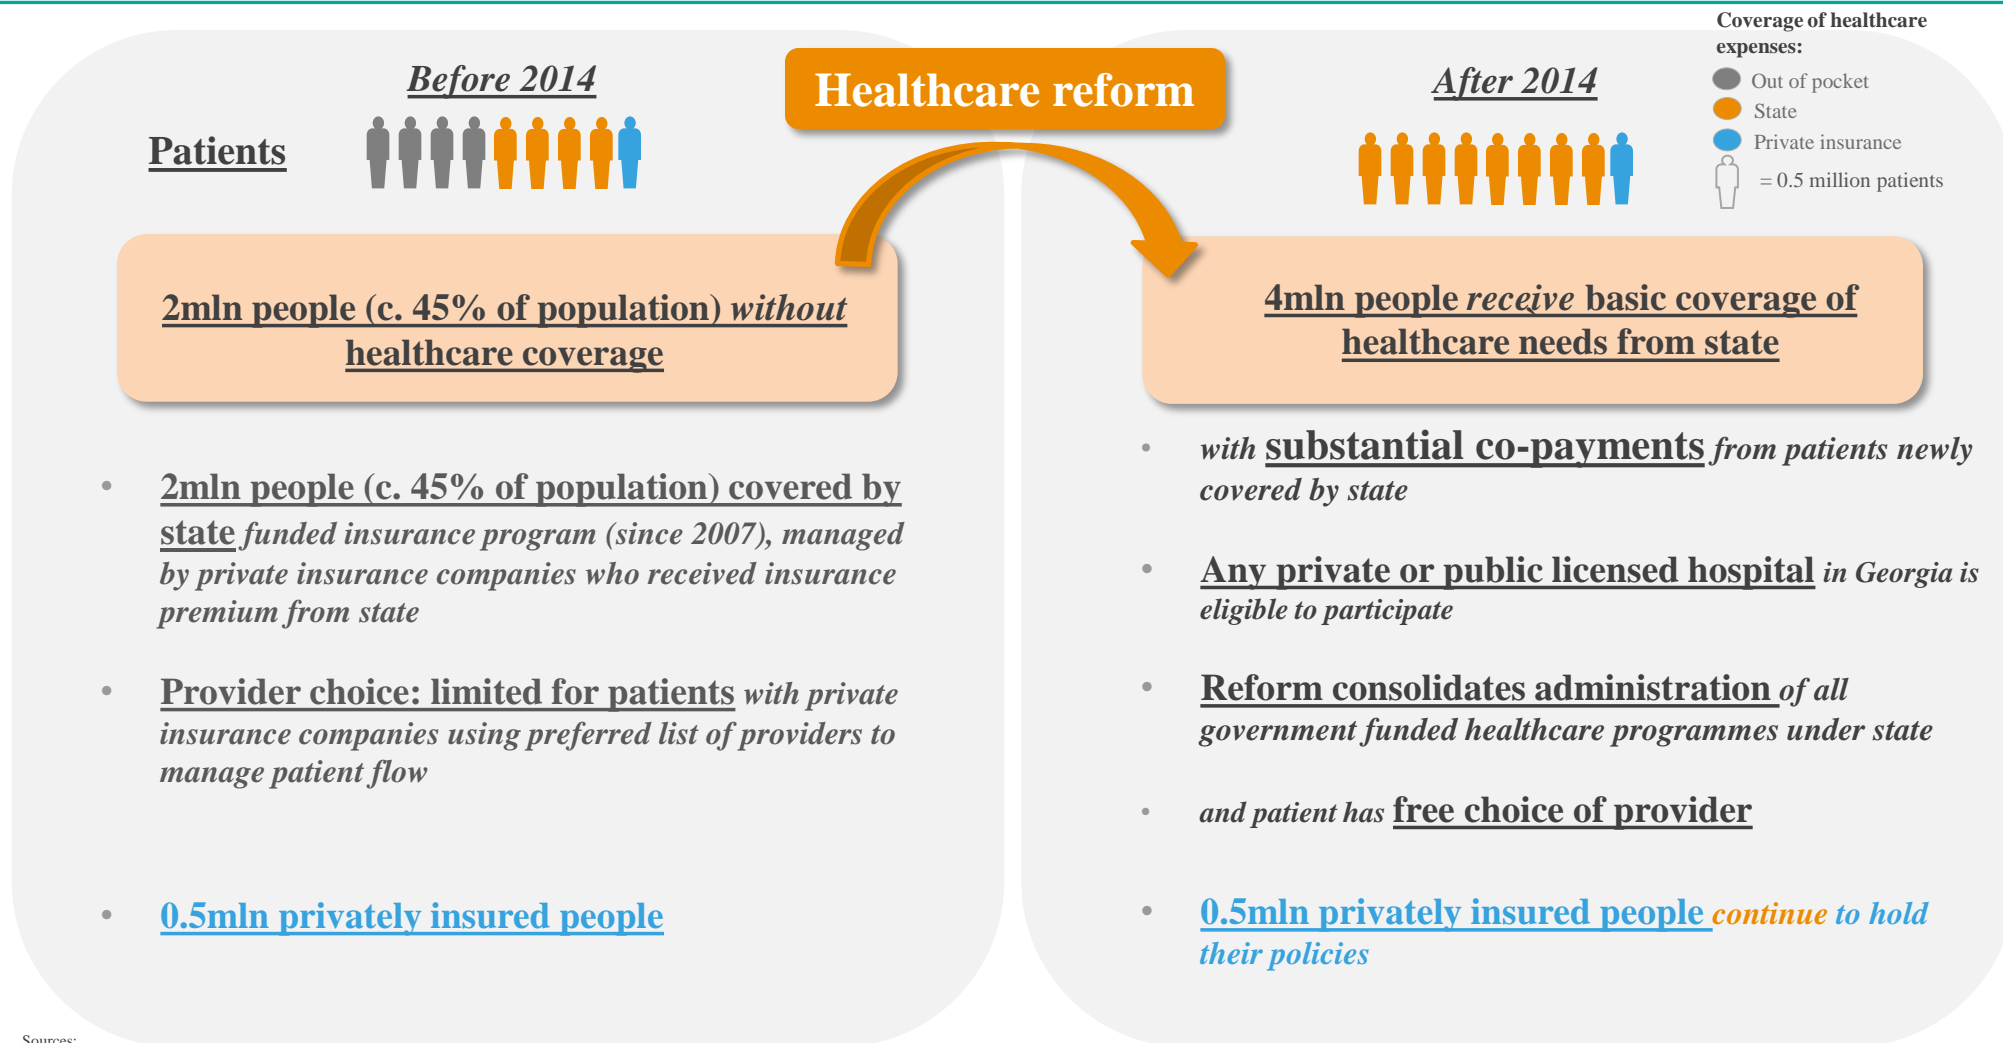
Before 2014

Patients

Healthcare reform

After 2014

Coverage of healthcare expenses:

Out of pocket

State

Private insurance

= 0.5 million patients

2mln people (c. 45% of population) without healthcare coverage

4mln people receive basic coverage of healthcare needs from state

• 2mln people (c. 45% of population) covered by state funded insurance program (since 2007), managed by private insurance companies who received insurance premium from state

• Provider choice: limited for patients with private insurance companies using preferred list of providers to manage patient flow

• 0.5mln privately insured people

• with substantial co-payments from patients newly covered by state

• Any private or public licensed hospital in Georgia is eligible to participate

• Reform consolidates administration of all government funded healthcare programmes under state

• and patient has free choice of provider

• 0.5mln privately insured people continue to hold their policies

Sources: